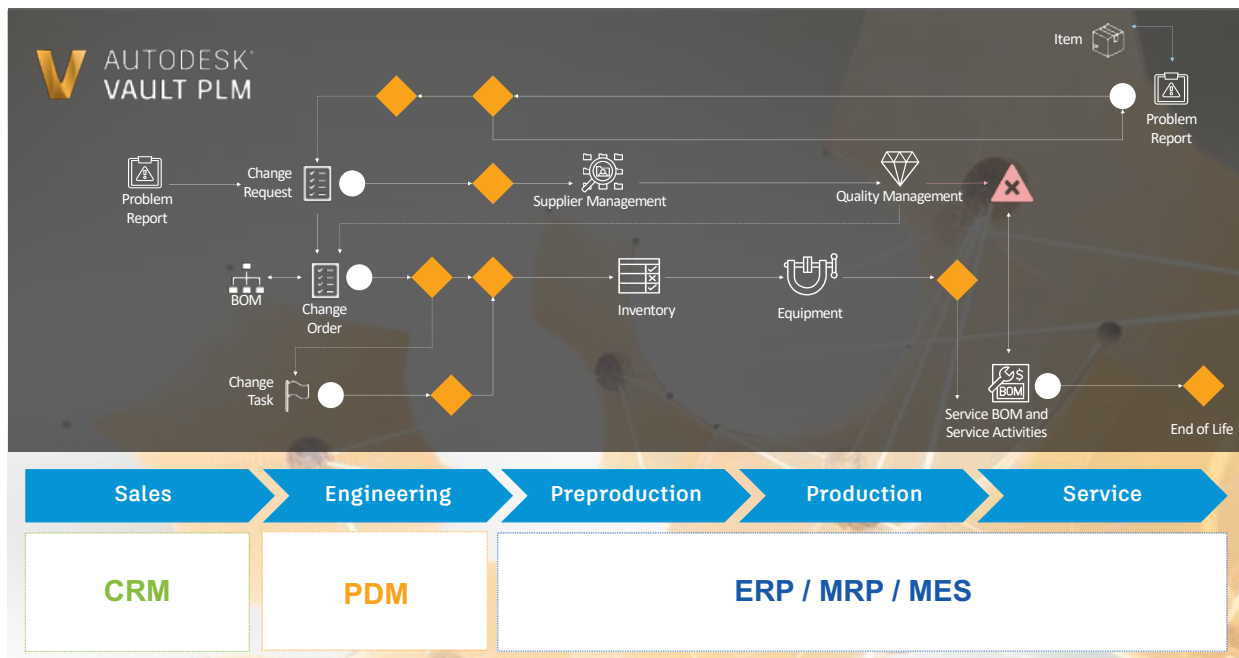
AUTODESK®
VAULT PLM

Item

Problem Report

Problem Report

Change Request

Supplier Management

Quality Management

BOM

Change Order

Inventory

Equipment

Change Task

BOM

Service BOM and Service Activities

End of Life

Sales

Engineering

Preproduction

Production

Service

CRM

PDM

ERP / MRP / MES